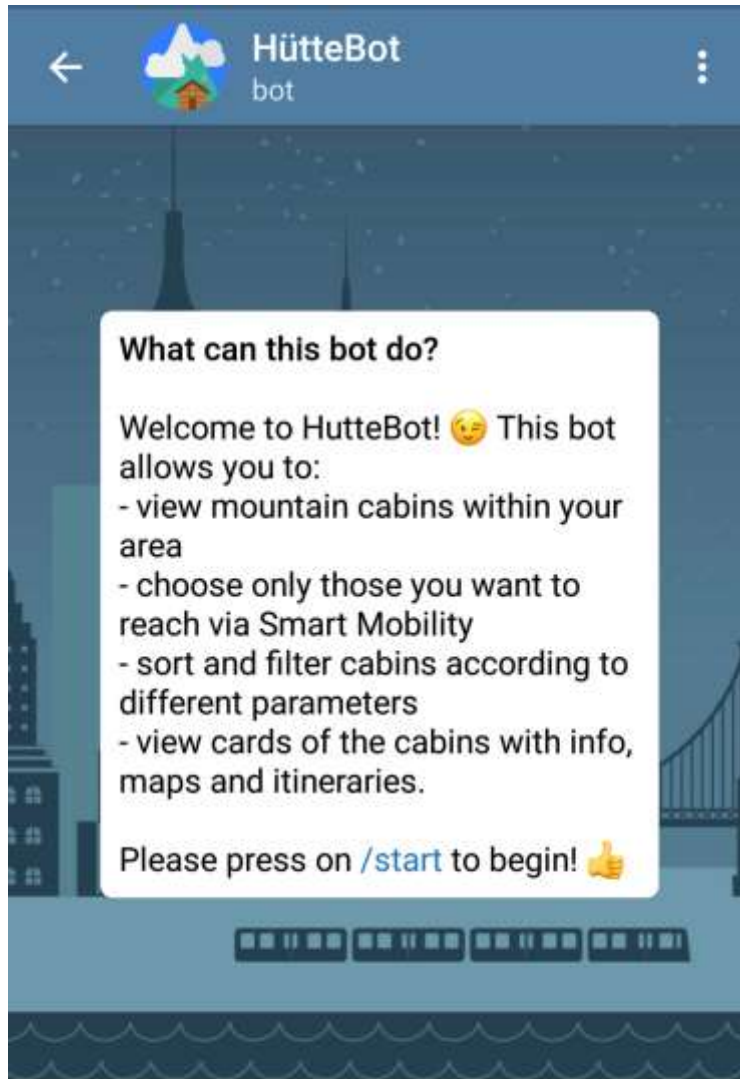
HütteBot
bot

What can this bot do?

Welcome to HutteBot! 😉 This bot allows you to:
- view mountain cabins within your area
- choose only those you want to reach via Smart Mobility
- sort and filter cabins according to different parameters
- view cards of the cabins with info, maps and itineraries.

Please press on /start to begin! 👍